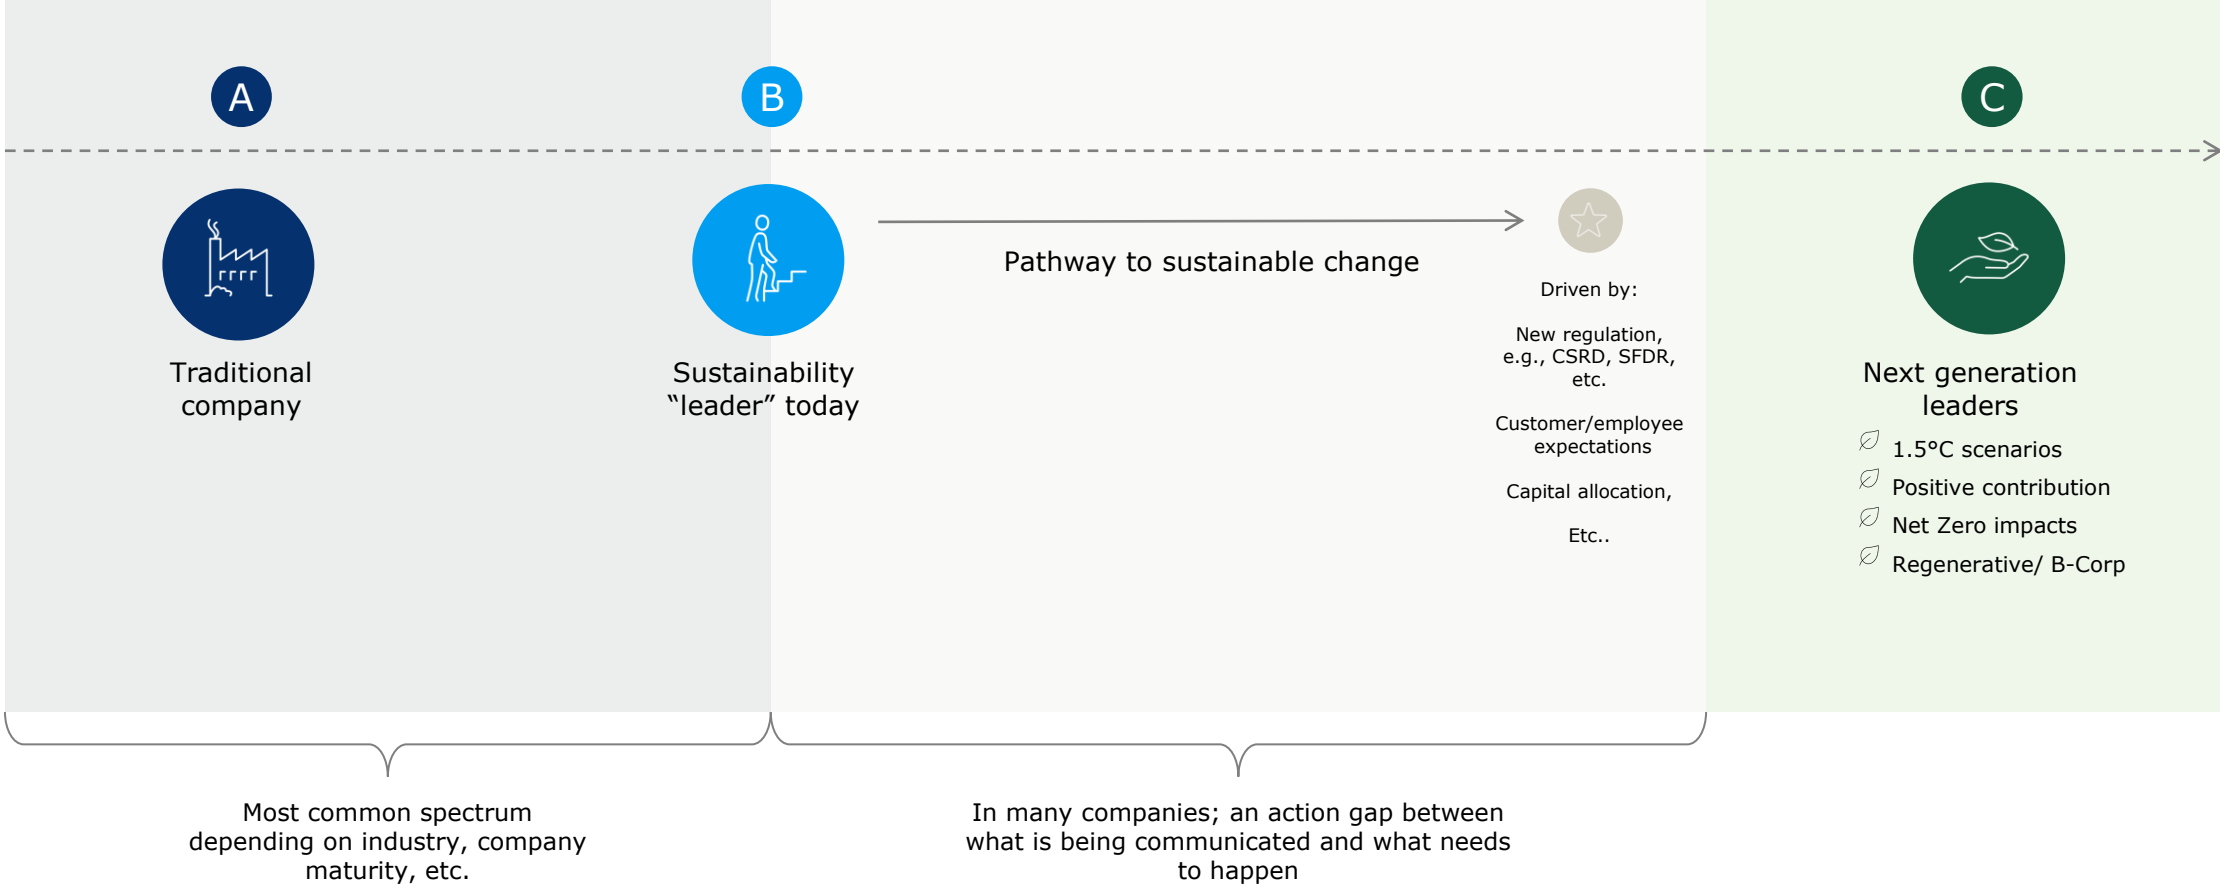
A

B

C

Traditional company

Sustainability “leader” today

Pathway to sustainable change

Driven by:

New regulation, e.g., CSRD, SFDR, etc.

Customer/employee expectations

Capital allocation,

Etc..

Next generation leaders

1.5°C scenarios

Positive contribution

Net Zero impacts

Regenerative/ B-Corp

Most common spectrum depending on industry, company maturity, etc.

In many companies; an action gap between what is being communicated and what needs to happen